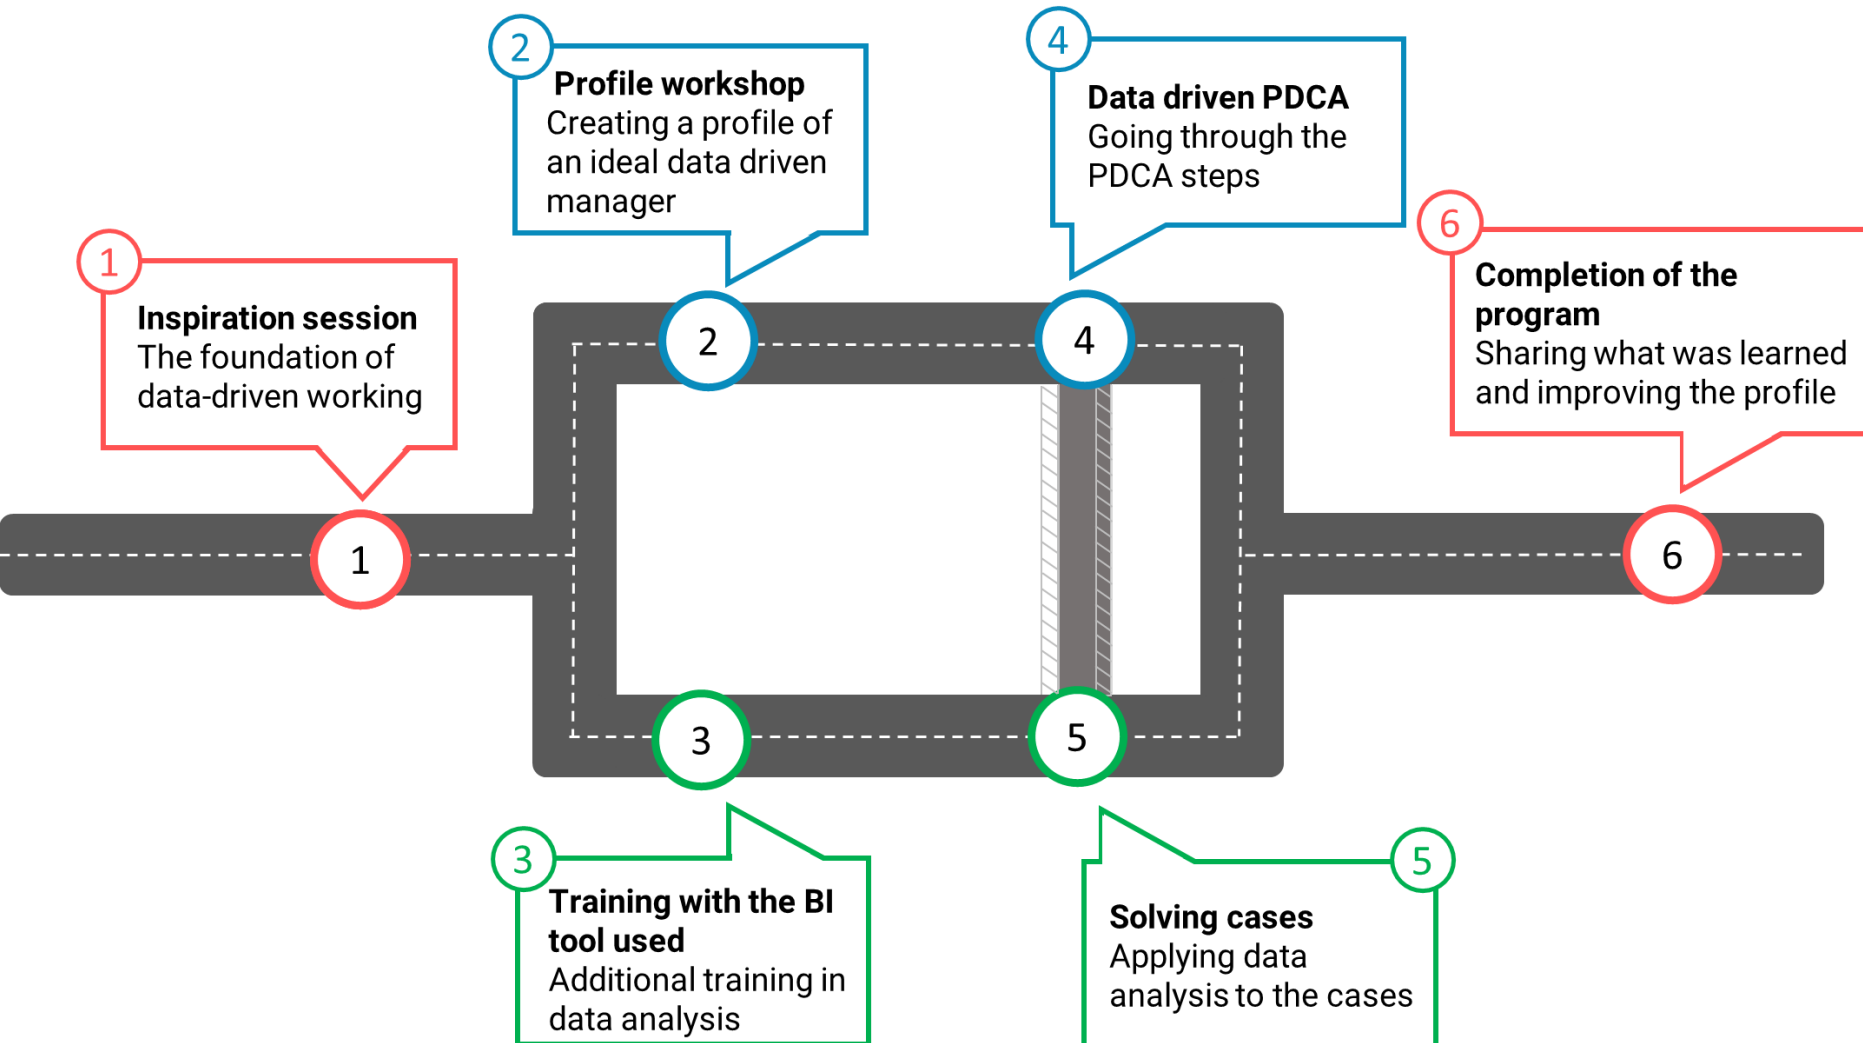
2
Profile workshop
Creating a profile of an ideal data driven manager

4
Data driven PDCA
Going through the PDCA steps

1
Inspiration session
The foundation of data-driven working

6
Completion of the program
Sharing what was learned and improving the profile

2

4

1

6

3

5

3
Training with the BI tool used
Additional training in data analysis

5
Solving cases
Applying data analysis to the cases